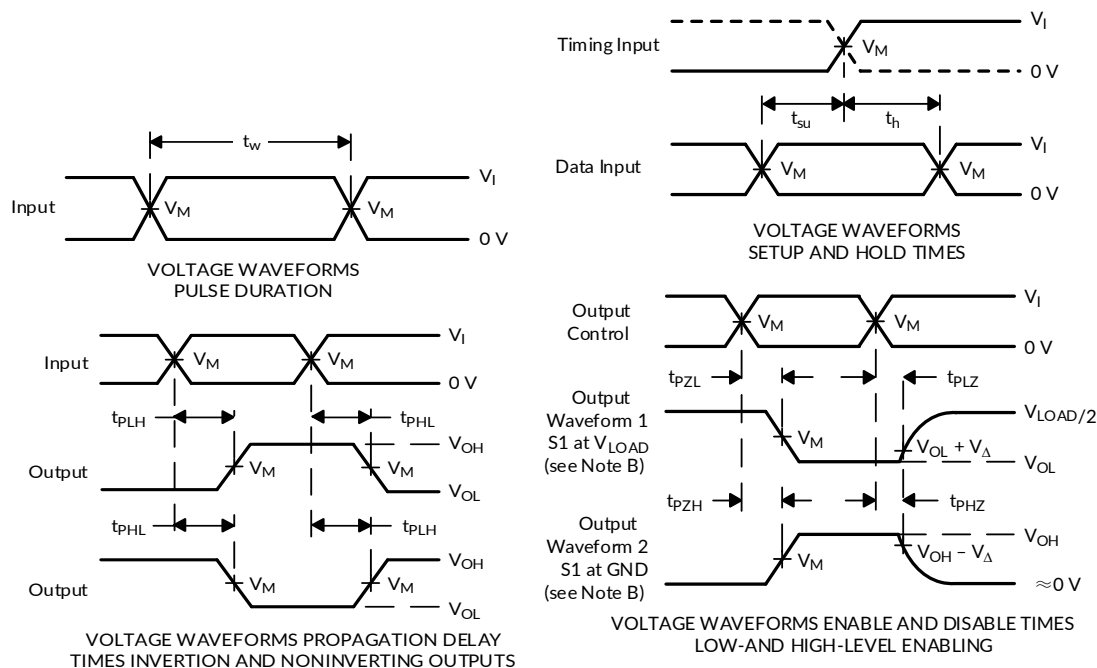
$t_w$

Input $V_M$ $V_M$ $V_I$ 0 V

VOLTAGE WAVEFORMS
PULSE DURATION

Input $V_M$ $V_M$ $V_I$ 0 V

$t_{PLH}$ $t_{PHL}$

Output $V_M$ $V_M$ $V_{OH}$ $V_{OL}$

$t_{PHL}$ $t_{PLH}$

Output $V_M$ $V_M$ $V_{OH}$ $V_{OL}$

VOLTAGE WAVEFORMS PROPAGATION DELAY
TIMES INVERTION AND NONINVERTING OUTPUTS

Timing Input $V_M$ $V_I$ 0 V

$t_{su}$ $t_h$

Data Input $V_M$ $V_M$ $V_I$ 0 V

VOLTAGE WAVEFORMS
SETUP AND HOLD TIMES

Output Control $V_M$ $V_M$ $V_I$ 0 V

$t_{PZL}$ $t_{PLZ}$

Output Waveform 1 S1 at $V_{LOAD}$ (see Note B) $V_M$ $V_{LOAD/2}$ $V_{OL} + V_{\Delta}$ $V_{OL}$

$t_{PZH}$ $t_{PHZ}$

Output Waveform 2 S1 at GND (see Note B) $V_M$ $V_{OH}$ $V_{OH} - V_{\Delta}$ $\approx 0$ V

VOLTAGE WAVEFORMS ENABLE AND DISABLE TIMES
LOW-AND HIGH-LEVEL ENABLING